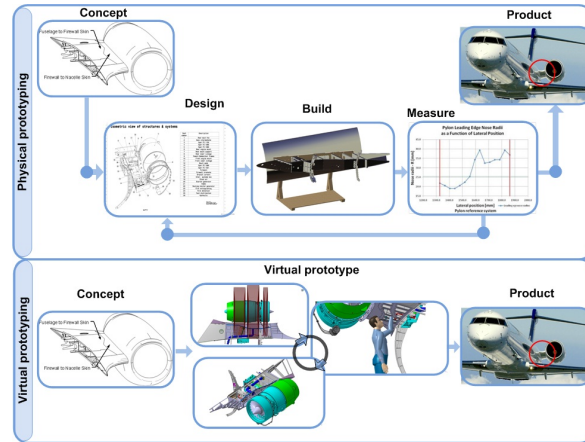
Physical prototyping

Concept

Fuselage to Firewall Skin

Firewall to Nacelle Skin

Product

Design

Isometric view of structures & systems

Build

Measure

Pylon Leading Edge Nose Radii as a Function of Lateral Position

Lateral position [mm]

Pylon reference system

Virtual prototyping

Virtual prototype

Concept

Fuselage to Firewall Skin

Firewall to Nacelle Skin

Product